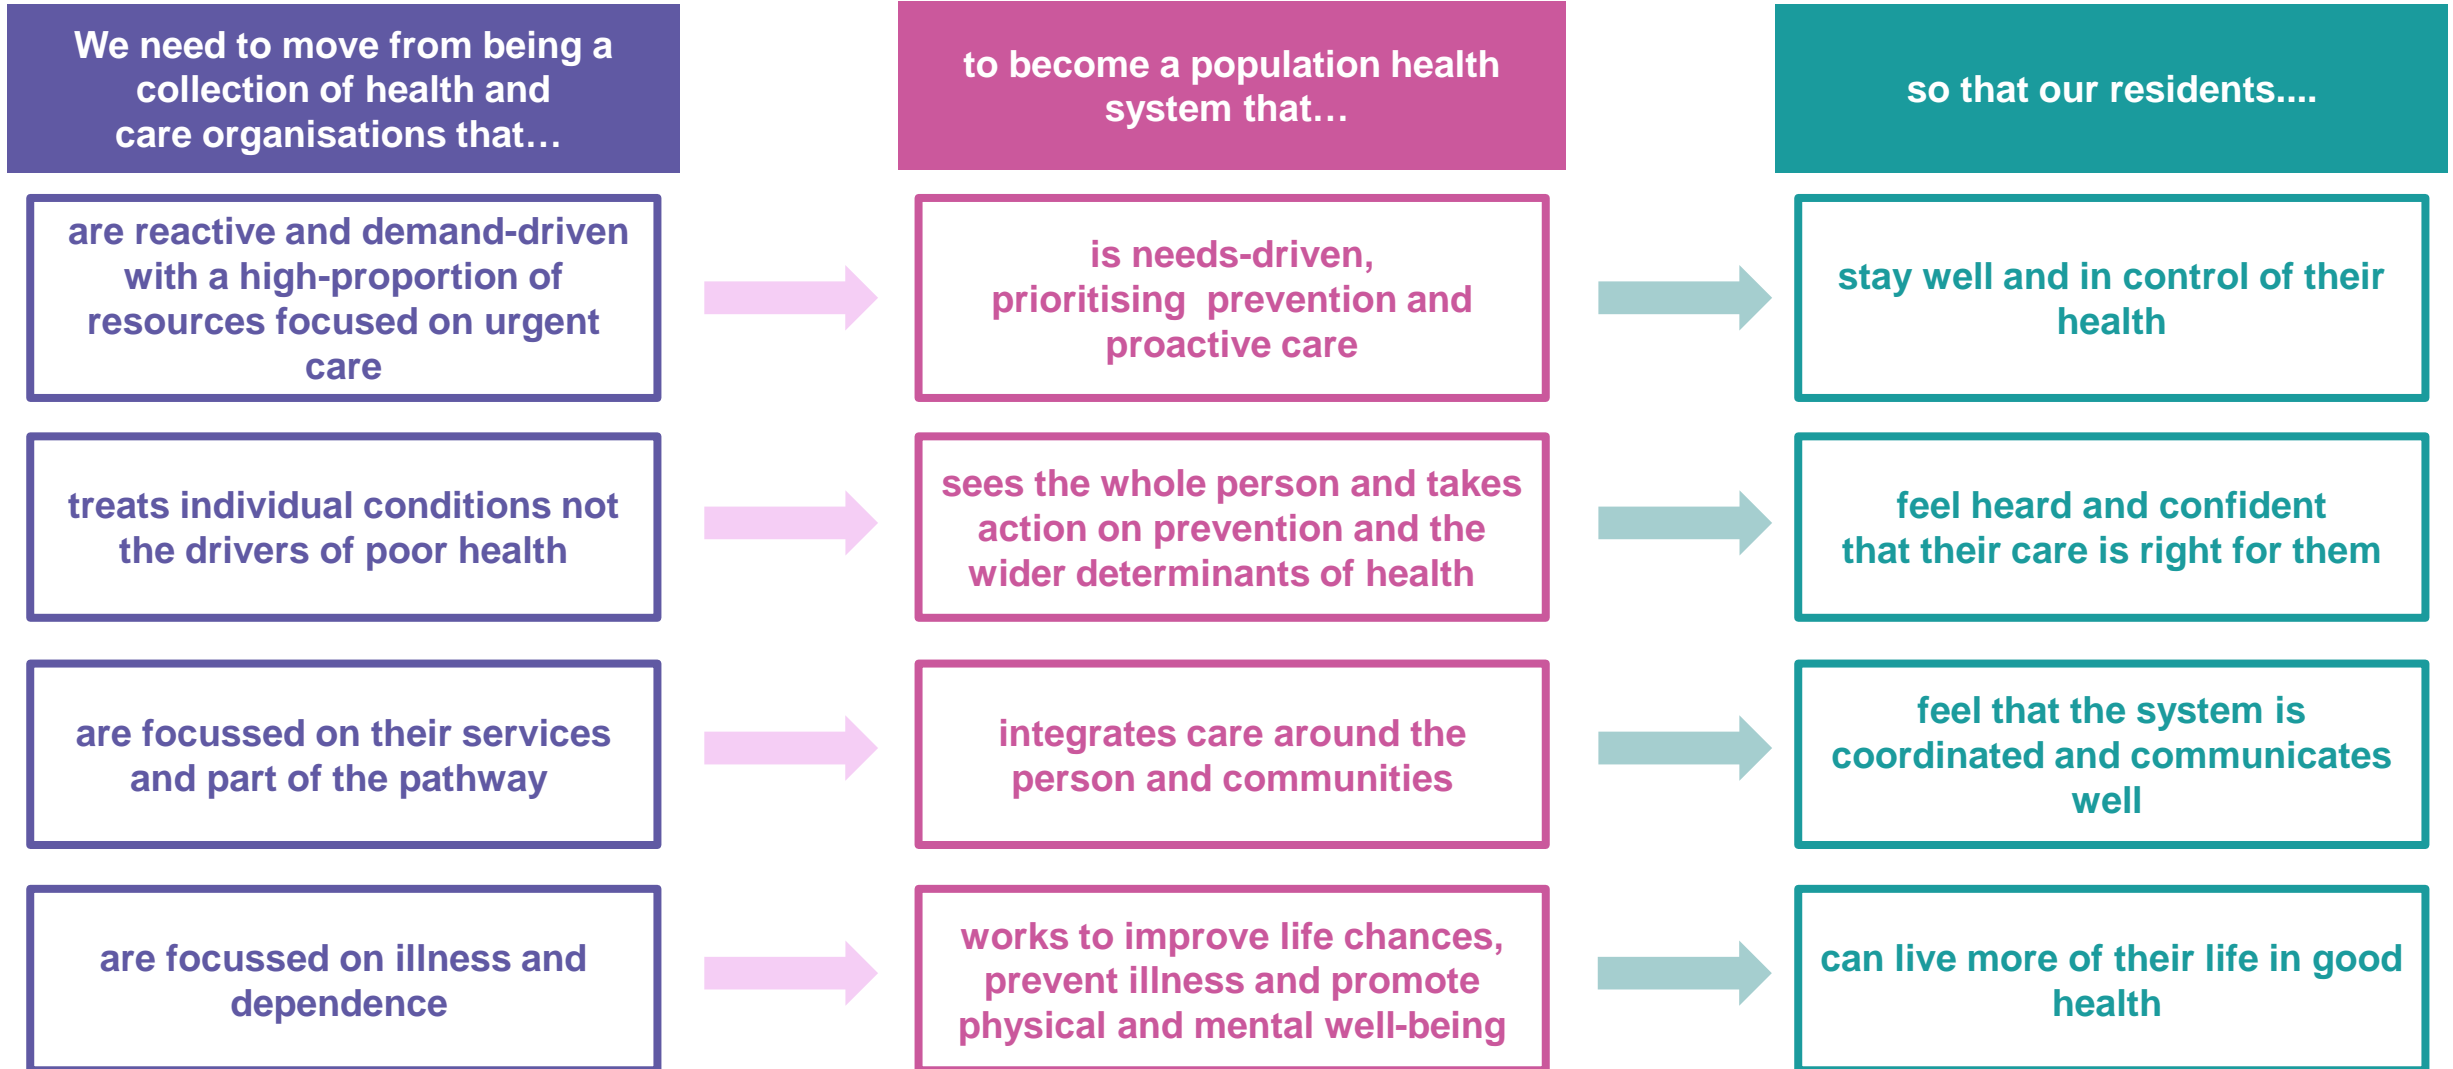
We need to move from being a collection of health and care organisations that…

are reactive and demand-driven with a high-proportion of resources focused on urgent care

treats individual conditions not the drivers of poor health

are focussed on their services and part of the pathway

are focussed on illness and dependence

to become a population health system that…

is needs-driven, prioritising prevention and proactive care

sees the whole person and takes action on prevention and the wider determinants of health

integrates care around the person and communities

works to improve life chances, prevent illness and promote physical and mental well-being

so that our residents....

stay well and in control of their health

feel heard and confident that their care is right for them

feel that the system is coordinated and communicates well

can live more of their life in good health